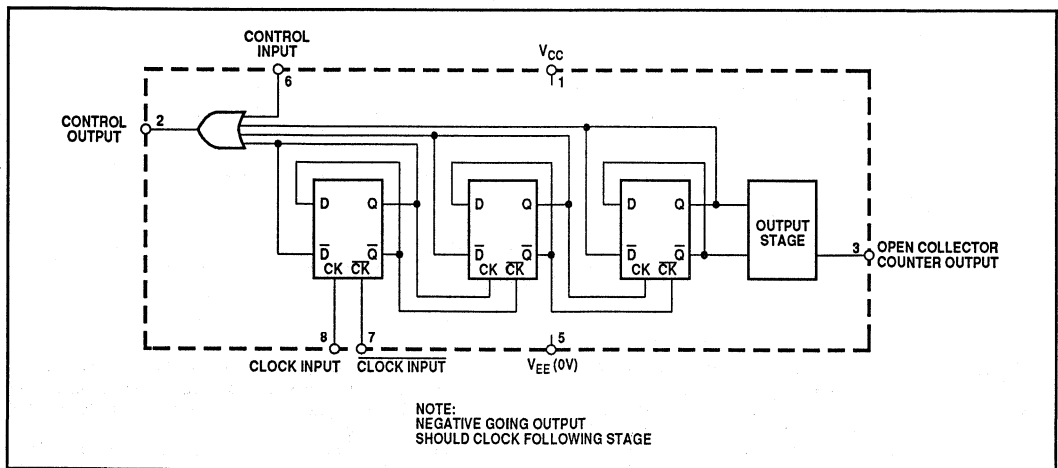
CONTROL INPUT
6
$V_{CC}$
1
CONTROL OUTPUT
2
D
Q
$\overline{D}$
CK $\overline{CK}$
$\overline{Q}$
D
Q
$\overline{D}$
CK $\overline{CK}$
$\overline{Q}$
D
Q
$\overline{D}$
CK $\overline{CK}$
$\overline{Q}$
OUTPUT STAGE
3
OPEN COLLECTOR COUNTER OUTPUT
8
7
5
CLOCK INPUT
$\overline{CLOCK\ INPUT}$
$V_{EE}$ (0V)

NOTE:
NEGATIVE GOING OUTPUT
SHOULD CLOCK FOLLOWING STAGE